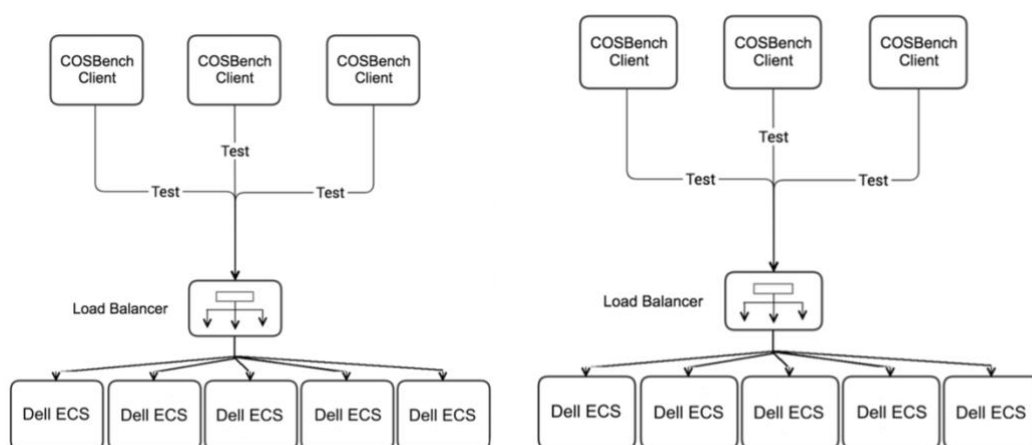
COSBench Client

COSBench Client

COSBench Client

Test

Test

Test

Load Balancer

Dell ECS

Dell ECS

Dell ECS

Dell ECS

Dell ECS

COSBench Client

COSBench Client

COSBench Client

Test

Test

Test

Load Balancer

Dell ECS

Dell ECS

Dell ECS

Dell ECS

Dell ECS